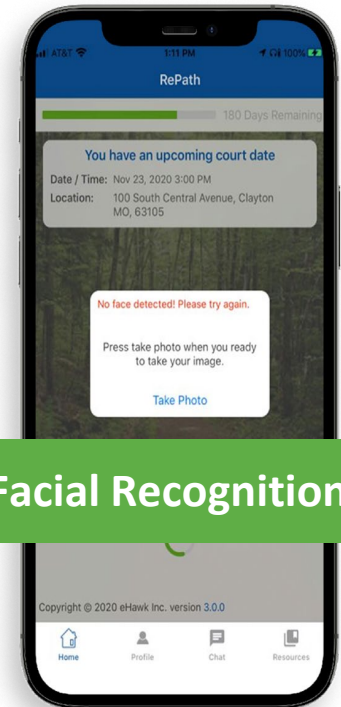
AT&T 1:11 PM 100%

RePath

180 Days Remaining

You have an upcoming court date

Date / Time: Nov 23, 2020 3:00 PM

Location: 100 South Central Avenue, Clayton MO, 63105

No face detected! Please try again.

Press take photo when you ready to take your image.

Take Photo

Facial Recognition

Copyright © 2020 eHawk Inc. version 3.0.0

Home Profile Chat Resources